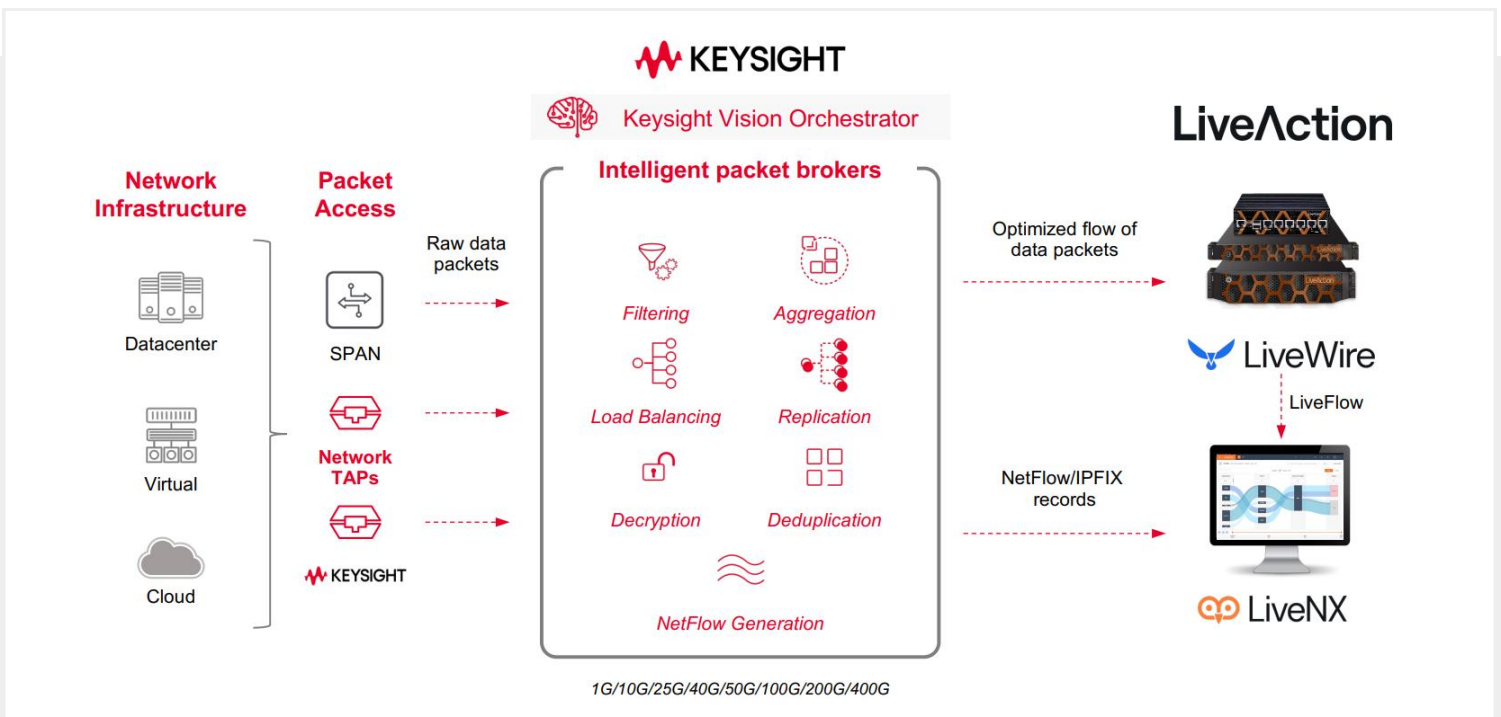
KEYSIGHT

Keysight Vision Orchestrator

LiveAction

Network Infrastructure

Datacenter

Virtual

Cloud

Packet Access

SPAN

Network TAPs

KEYSIGHT

Raw data packets

Intelligent packet brokers

Filtering

Aggregation

Load Balancing

Replication

Decryption

Deduplication

NetFlow Generation

1G/10G/25G/40G/50G/100G/200G/400G

Optimized flow of data packets

LiveAction

LiveWire

LiveFlow

NetFlow/IPFIX records

LiveNX